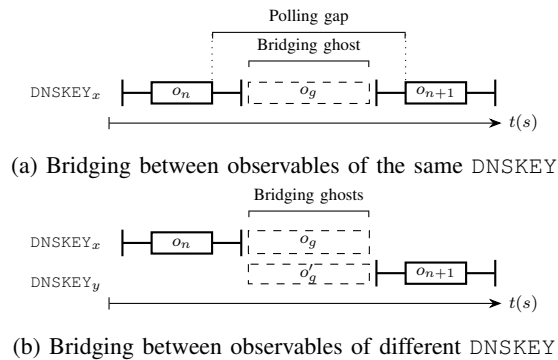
Polling gap

Bridging ghost

DNSKEY$_x$ $o_n$ $o_g$ $o_{n+1}$

$t(s)$

(a) Bridging between observables of the same DNSKEY

Bridging ghosts

DNSKEY$_x$ $o_n$ $o_g$

DNSKEY$_y$ $o_g'$ $o_{n+1}$

$t(s)$

(b) Bridging between observables of different DNSKEY